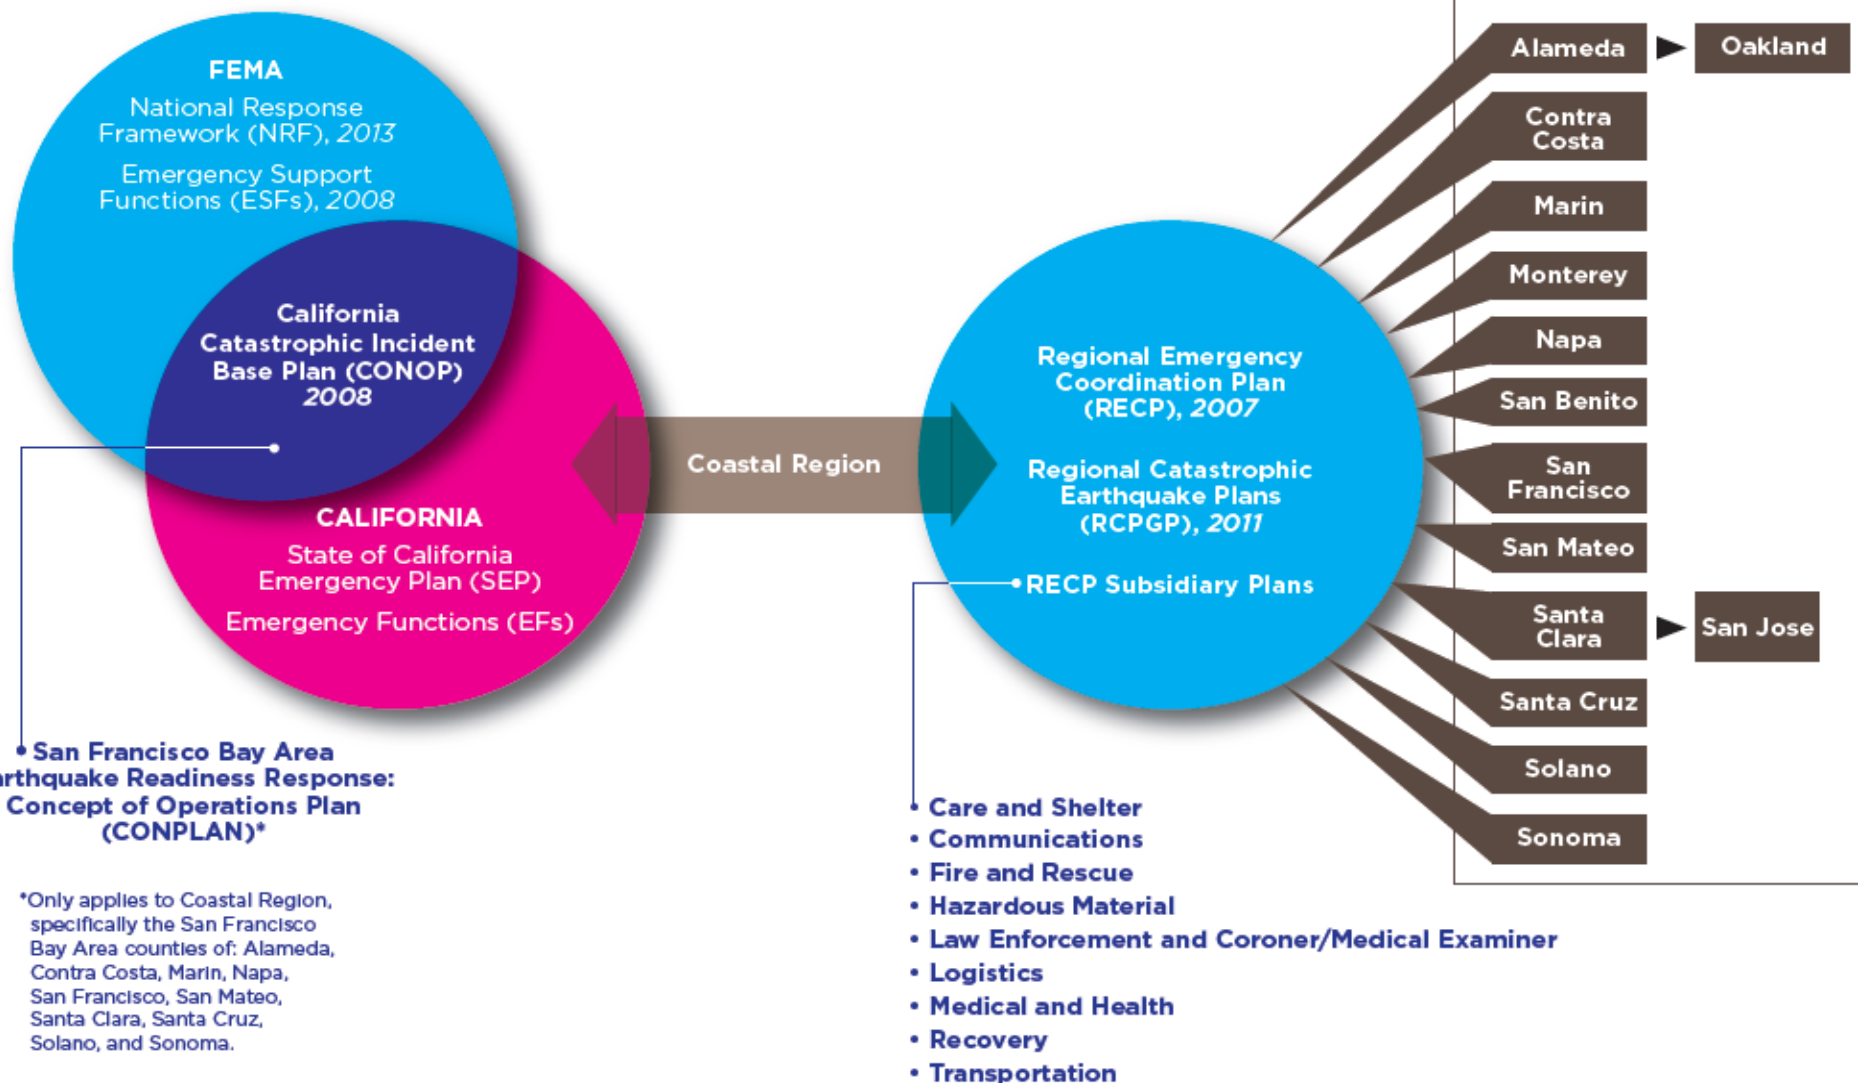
FEMA
National Response Framework (NRF), 2013
Emergency Support Functions (ESFs), 2008

California Catastrophic Incident Base Plan (CONOP) 2008

CALIFORNIA
State of California Emergency Plan (SEP)
Emergency Functions (EFs)

Coastal Region

Regional Emergency Coordination Plan (RECP), 2007

Regional Catastrophic Earthquake Plans (RCPGP), 2011

RECP Subsidiary Plans

Alameda
Oakland
Contra Costa
Marin
Monterey
Napa
San Benito
San Francisco
San Mateo
Santa Clara
San Jose
Santa Cruz
Solano
Sonoma

San Francisco Bay Area rthquake Readiness Response: Concept of Operations Plan (CONPLAN)*

*Only applies to Coastal Region, specifically the San Francisco Bay Area counties of: Alameda, Contra Costa, Marin, Napa, San Francisco, San Mateo, Santa Clara, Santa Cruz, Solano, and Sonoma.

• Care and Shelter
• Communications
• Fire and Rescue
• Hazardous Material
• Law Enforcement and Coroner/Medical Examiner
• Logistics
• Medical and Health
• Recovery
• Transportation